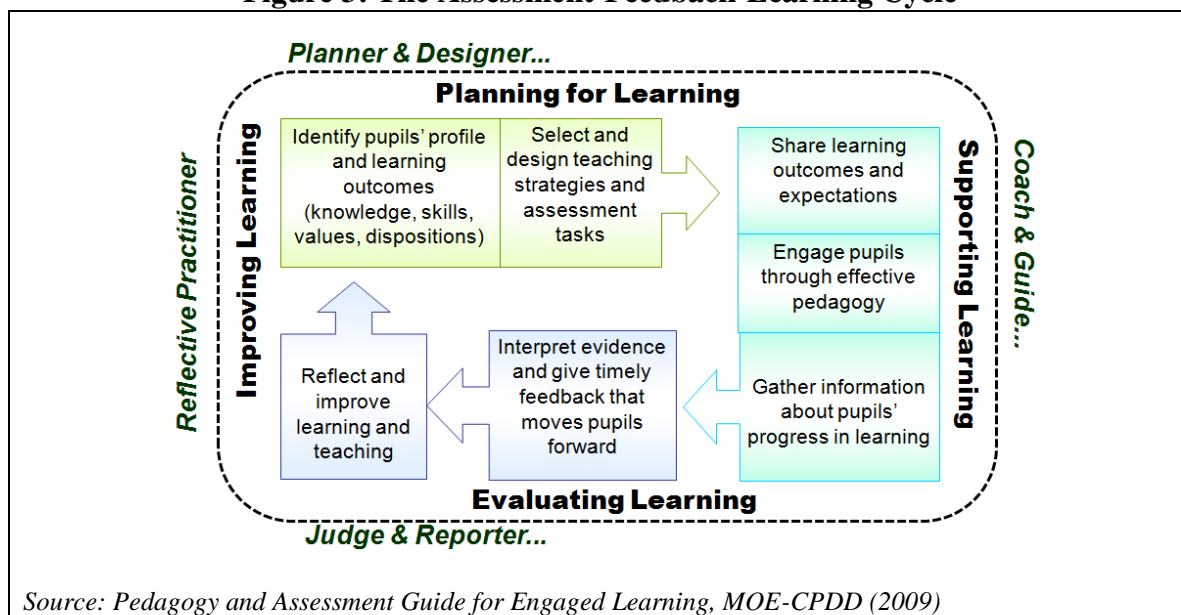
Figure 3: The Assessment-Feedback-Learning Cycle

Planner & Designer...

Planning for Learning

Identify pupils' profile and learning outcomes (knowledge, skills, values, dispositions)

Select and design teaching strategies and assessment tasks

Share learning outcomes and expectations

Engage pupils through effective pedagogy

Gather information about pupils' progress in learning

Interpret evidence and give timely feedback that moves pupils forward

Reflect and improve learning and teaching

Improving Learning

Supporting Learning

Evaluating Learning

Reflective Practitioner

Coach & Guide...

Judge & Reporter...

Source: Pedagogy and Assessment Guide for Engaged Learning, MOE-CPDD (2009)